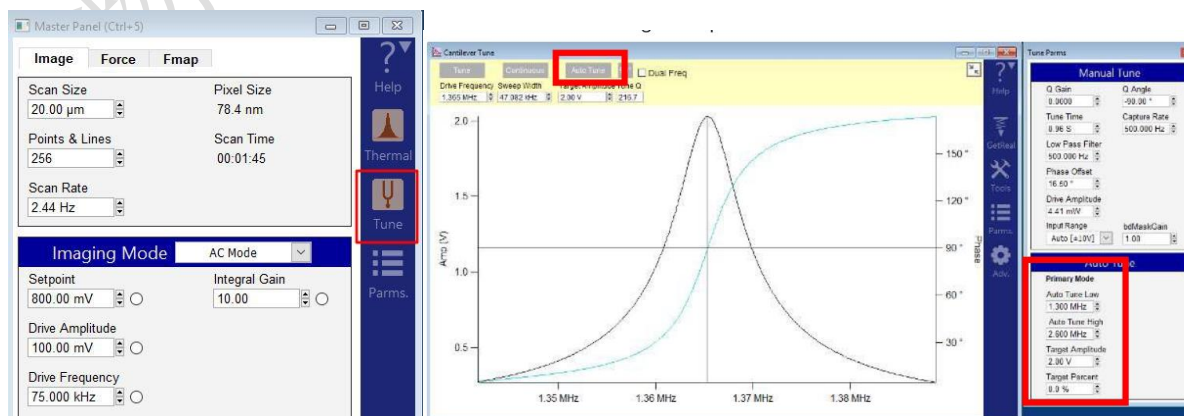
Master Panel (Ctrl+5)

Image Force Fmap

Scan Size
20.00 µm

Pixel Size
78.4 nm

Points & Lines
256

Scan Time
00:01:45

Scan Rate
2.44 Hz

Imaging Mode AC Mode

Setpoint
800.00 mV

Integral Gain
10.00

Drive Amplitude
100.00 mV

Drive Frequency
75.000 kHz

Help
Thermal
Tune
Parms.

Cantilever Tune

Tune Continuous Auto Tune Dual Freq

Drive Frequency Sweep Width Target Amplitude Tune Q
1.365 MHz 47.382 kHz 2.90 V 216.7

2.0
1.5
1.0
0.5
Amp (V)

150 °
120 °
90 °
60 °
30 °
Phase

1.35 MHz 1.36 MHz 1.37 MHz 1.38 MHz

Help
GetReal
Tools
Parms.
Adv.

Tune Parms

Manual Tune

Q Gain
0.0000

Q Angle
-90.00 °

Tune Time
0.96 S

Capture Rate
500.000 Hz

Low Pass Filter
500.000 Hz

Phase Offset
16.50 °

Drive Amplitude
4.41 mV

Input Range
Auto [±10V]

bdMaskGain
1.00

Auto Tune

Primary Mode

Auto Tune Low
1.300 MHz

Auto Tune High
2.900 MHz

Target Amplitude
2.90 V

Target Percent
0.0 %